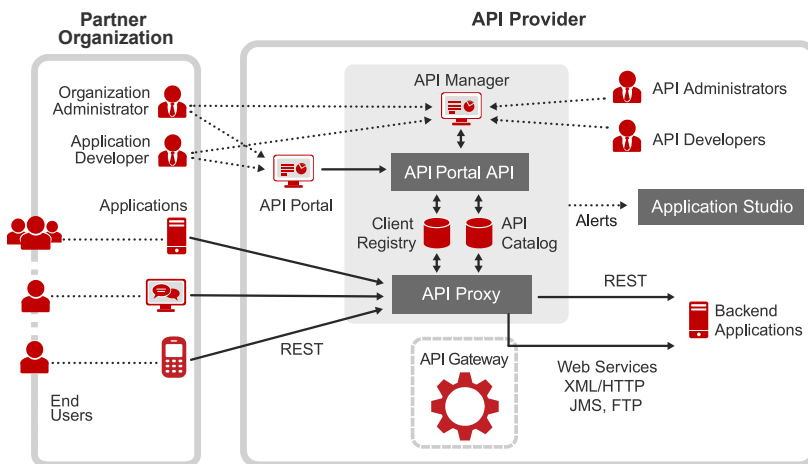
Partner Organization

API Provider

Organization Administrator

Application Developer

Applications

End Users

API Manager

API Administrators

API Developers

API Portal

API Portal API

Client Registry

API Catalog

Alerts

Application Studio

API Proxy

REST

REST

Backend Applications

API Gateway

Web Services XML/HTTP JMS, FTP